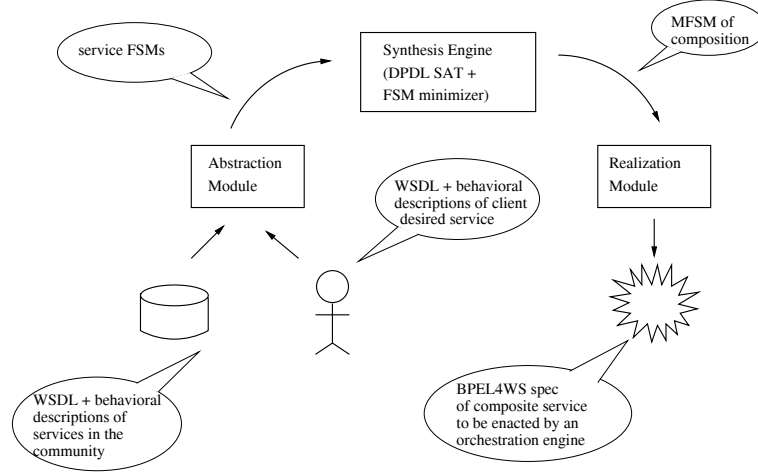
service FSMs

Synthesis Engine (DPDL SAT + FSM minimizer)

MFSM of composition

Abstraction Module

Realization Module

WSDL + behavioral descriptions of client desired service

WSDL + behavioral descriptions of services in the community

BPEL4WS spec of composite service to be enacted by an orchestration engine